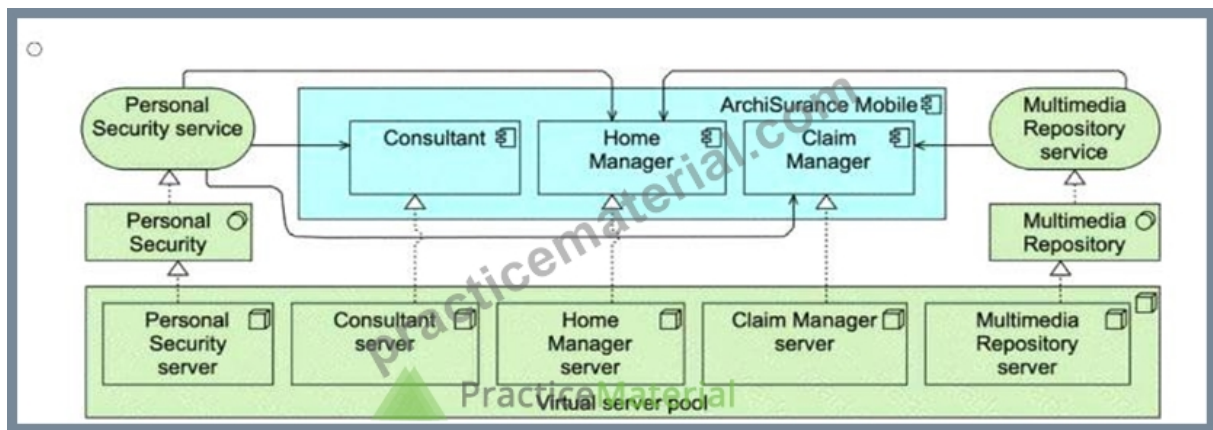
○

Personal Security service

ArchiSurance Mobile

Consultant

Home Manager

Claim Manager

Multimedia Repository service

Personal Security

Multimedia Repository

Personal Security server

Consultant server

Home Manager server

Claim Manager server

Multimedia Repository server

Virtual server pool

practicematerial.com

PracticeMaterial